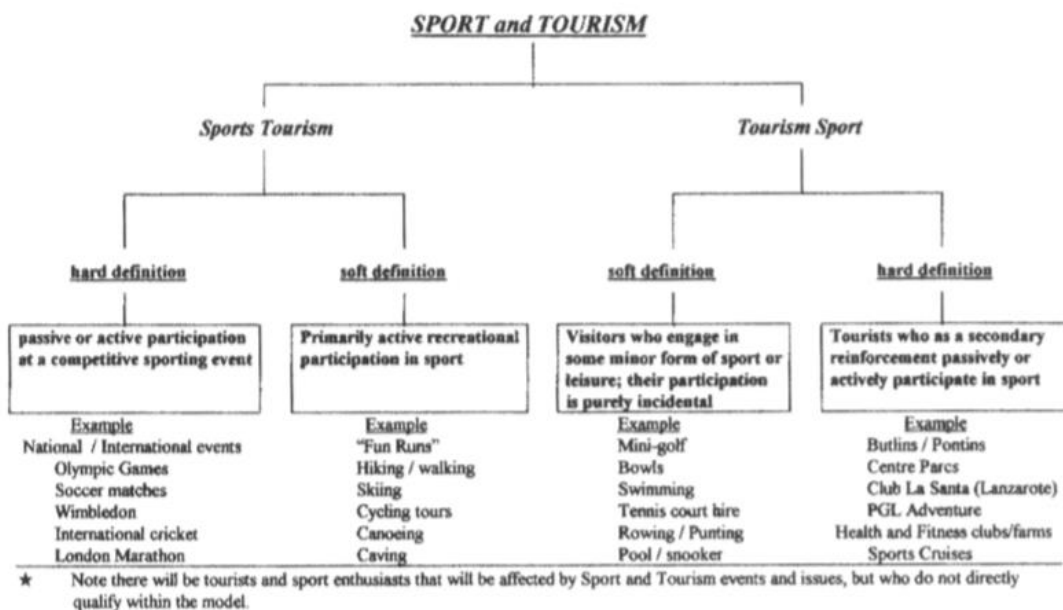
SPORT and TOURISM

Sports Tourism

Tourism Sport

hard definition

passive or active participation at a competitive sporting event

Example
National / International events
Olympic Games
Soccer matches
Wimbledon
International cricket
London Marathon

soft definition

Primarily active recreational participation in sport

Example
"Fun Runs"
Hiking / walking
Skiing
Cycling tours
Canoeing
Caving

soft definition

Visitors who engage in some minor form of sport or leisure; their participation is purely incidental

Example
Mini-golf
Bowls
Swimming
Tennis court hire
Rowing / Punting
Pool / snooker

hard definition

Tourists who as a secondary reinforcement passively or actively participate in sport

Example
Butlins / Pontins
Centre Parcs
Club La Santa (Lanzarote)
PGL Adventure
Health and Fitness clubs/farms
Sports Cruises

★ Note there will be tourists and sport enthusiasts that will be affected by Sport and Tourism events and issues, but who do not directly qualify within the model.